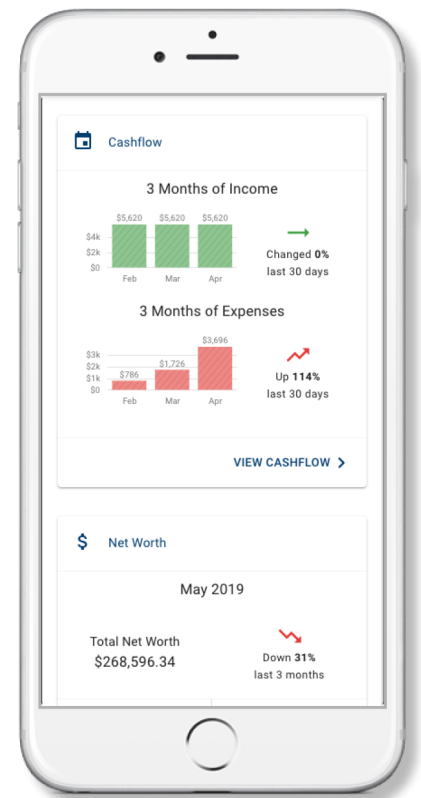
Cashflow

3 Months of Income

$4k
$2k
$0

$5,620 $5,620 $5,620

Feb Mar Apr

Changed 0%
last 30 days

3 Months of Expenses

$3k
$2k
$1k
$0

$786 $1,726 $3,696

Feb Mar Apr

Up 114%
last 30 days

VIEW CASHFLOW >

$ Net Worth

May 2019

Total Net Worth
$268,596.34

Down 31%
last 3 months